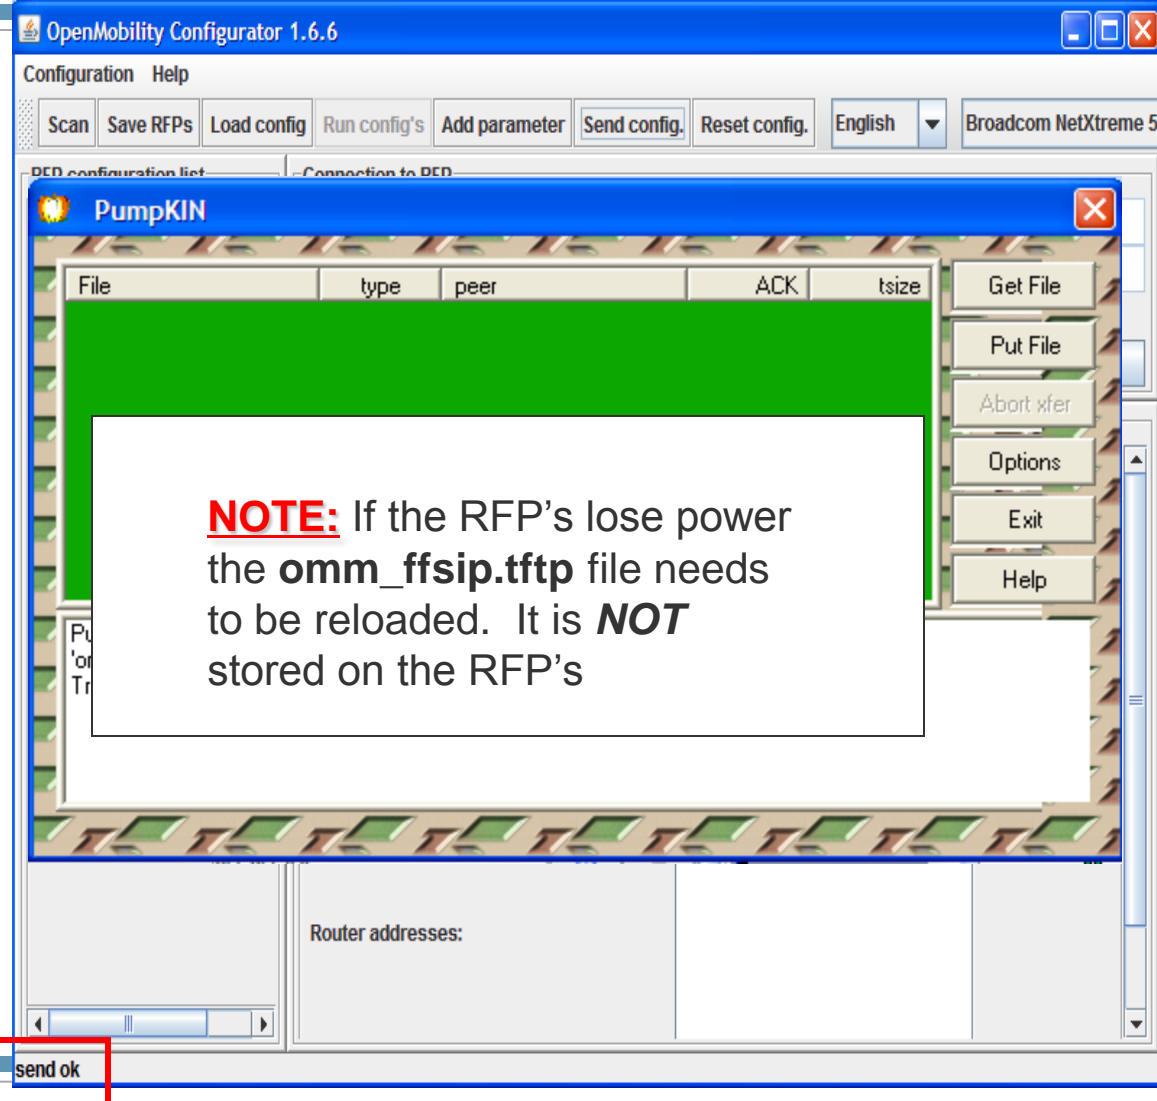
OpenMobility Configurator 1.6.6

Configuration Help

Scan Save RFPs Load config Run config's Add parameter Send config. Reset config. English Broadcom NetXtreme 5

RFP configuration list

Connection to RFP

PumpKIN

| File | type | peer | ACK | tsize |
|---|---|---|---|---|

Get File

Put File

Abort xfer

Options

Exit

Help

Pu
'or
Tr

NOTE: If the RFP’s lose power the omm_ffsip.tftp file needs to be reloaded. It is NOT stored on the RFP’s

Router addresses:

send ok